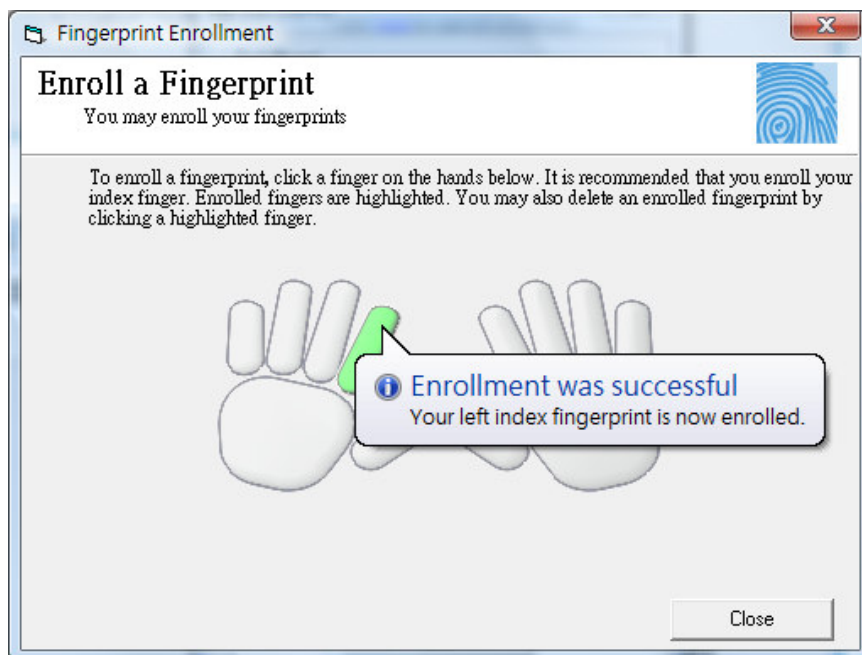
Fingerprint Enrollment

Enroll a Fingerprint

You may enroll your fingerprints

To enroll a fingerprint, click a finger on the hands below. It is recommended that you enroll your index finger. Enrolled fingers are highlighted. You may also delete an enrolled fingerprint by clicking a highlighted finger.

Enrollment was successful

Your left index fingerprint is now enrolled.

Close